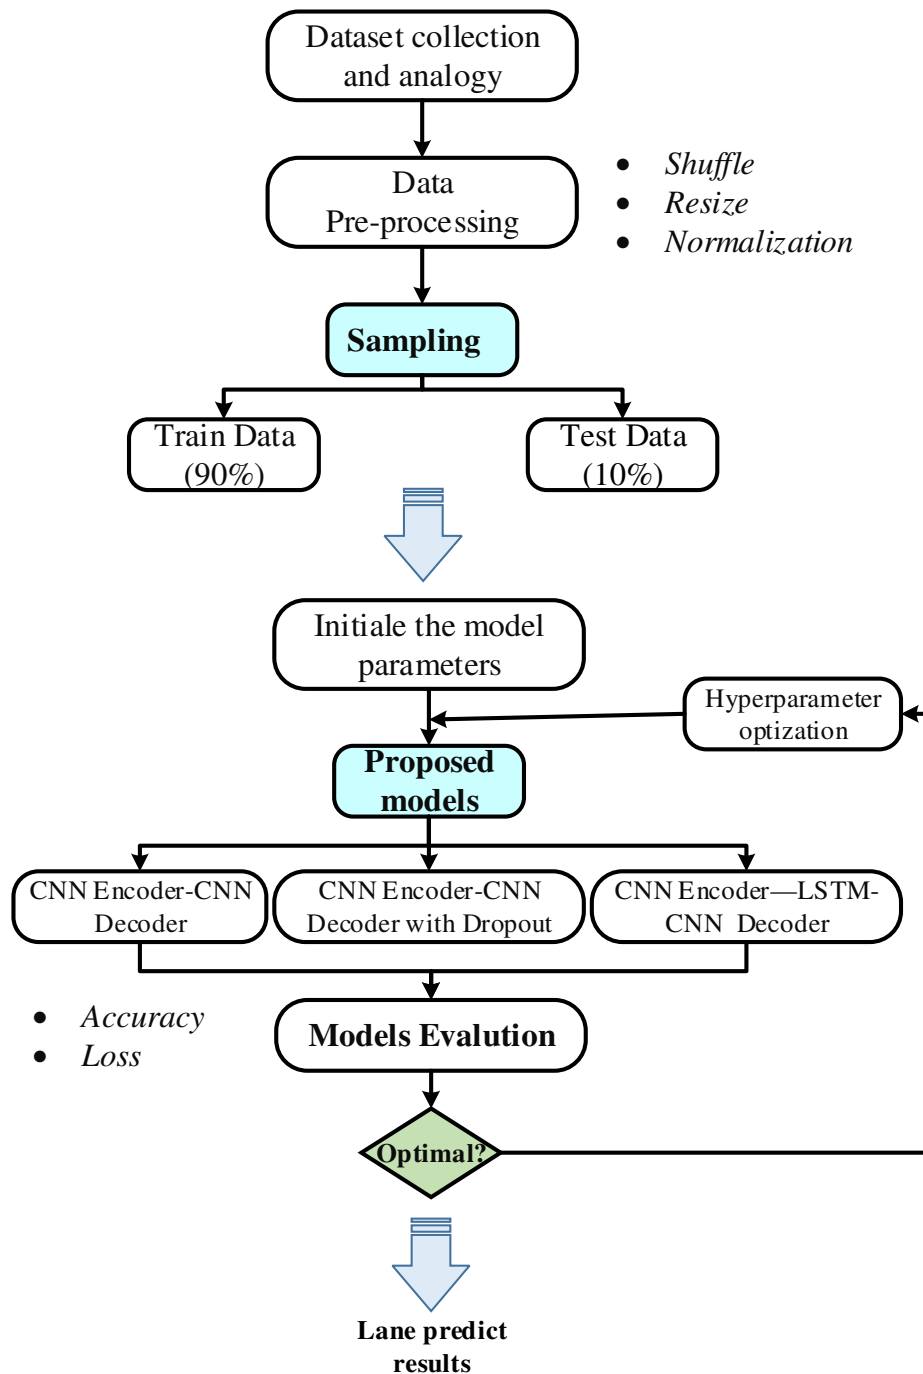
Dataset collection and analogy

Data Pre-processing

- Shuffle
- Resize
- Normalization

Sampling

Train Data (90%)

Test Data (10%)

Initiale the model parameters

Hyperparameter optization

Proposed models

CNN Encoder-CNN Decoder

CNN Encoder-CNN Decoder with Dropout

CNN Encoder—LSTM-CNN Decoder

- Accuracy
- Loss

Models Evalution

Optimal?

Lane predict results